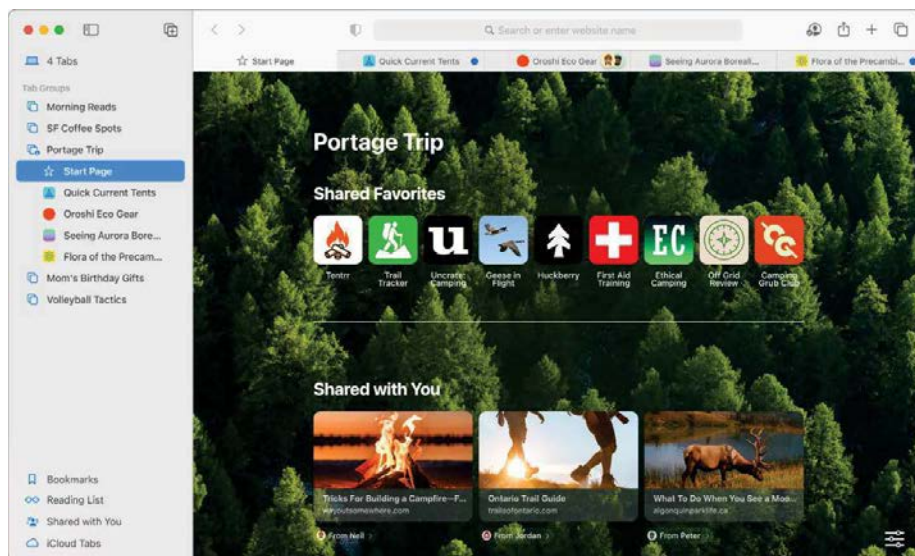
4 Tabs

Tab Groups

Morning Reads

SF Coffee Spots

Portage Trip

Start Page

Quick Current Tents

Oroshi Eco Gear

Seeing Aurora Bore...

Flora of the Precam...

Mom's Birthday Gifts

Volleyball Tactics

Bookmarks

Reading List

Shared with You

iCloud Tabs

Search or enter website name

Start Page

Quick Current Tents

Oroshi Eco Gear

Seeing Aurora Boreali...

Flora of the Precambi...

Portage Trip

Shared Favorites

Tentrr

Trail Tracker

Uncrate Camping

Geese in Flight

Huckberry

First Aid Training

Ethical Camping

Off Grid Review

Camping Grub Club

Shared with You

Tricks For Building a Campfire—F...
wayoutsomewhere.com

From Nell

Ontario Trail Guide
trailsofontario.com

From Jordan

What To Do When You See a Moo...
algonquinparklife.ca

From Peter